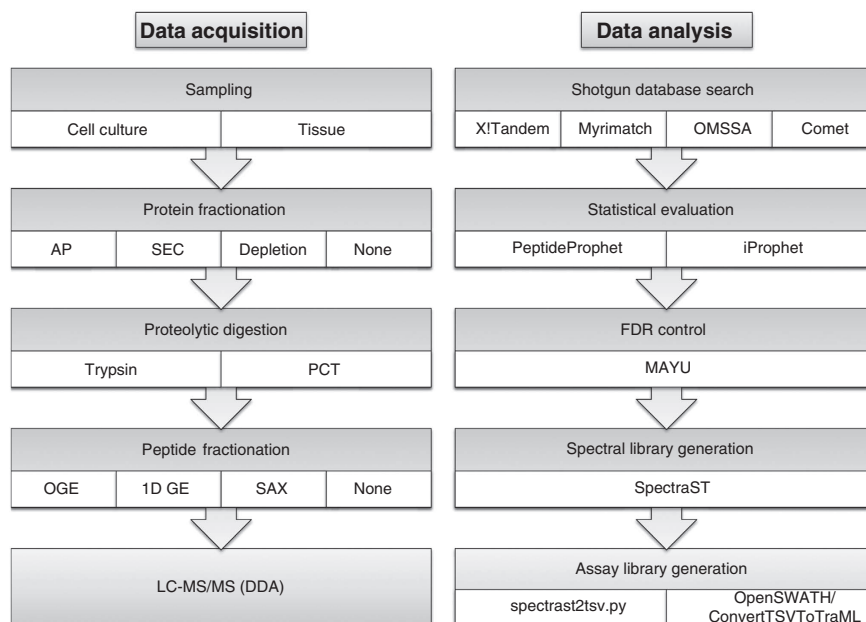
Data acquisition

Sampling

Cell culture | Tissue

Protein fractionation

AP | SEC | Depletion | None

Proteolytic digestion

Trypsin | PCT

Peptide fractionation

OGE | 1D GE | SAX | None

LC-MS/MS (DDA)

Data analysis

Shotgun database search

X!Tandem | Myrimatch | OMSSA | Comet

Statistical evaluation

PeptideProphet | iProphet

FDR control

MAYU

Spectral library generation

SpectraST

Assay library generation

spectrast2tsv.py | OpenSWATH/ ConvertTSVToTraML